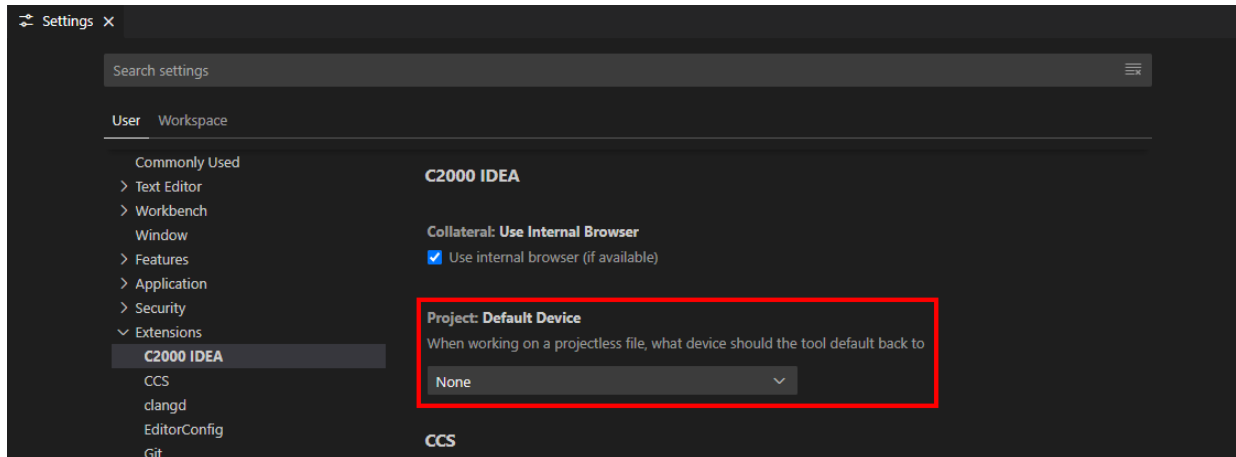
Settings ×

Search settings

User Workspace

Commonly Used
> Text Editor
> Workbench
Window
> Features
> Application
> Security
∨ Extensions
C2000 IDEA
CCS
clangd
EditorConfig
Git

C2000 IDEA

Collateral: Use Internal Browser
Use internal browser (if available)

Project: Default Device
When working on a projectless file, what device should the tool default back to

None

CCS